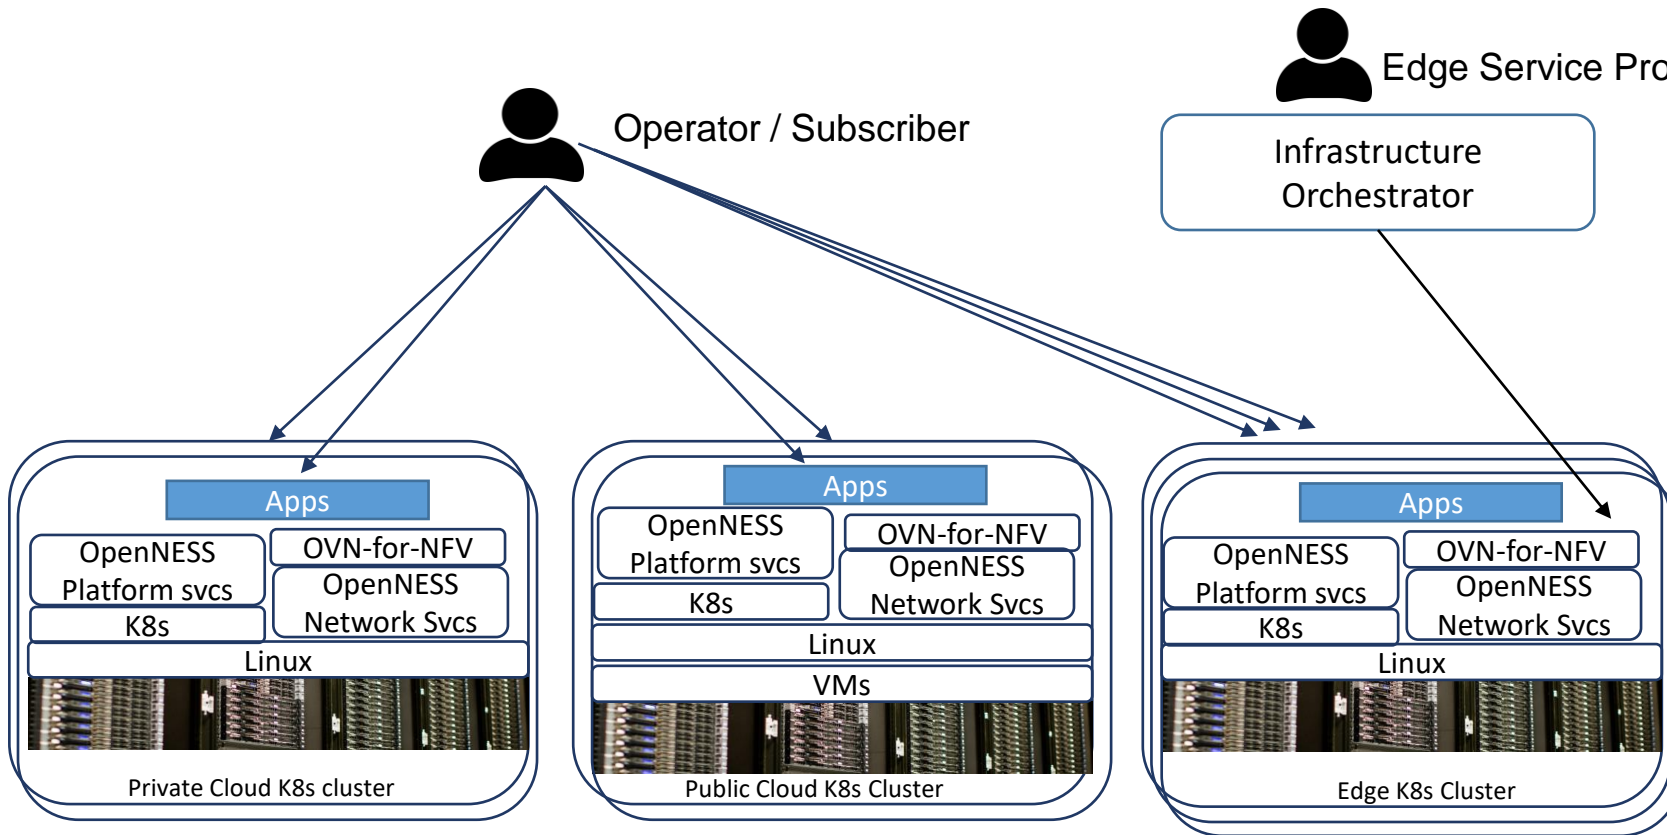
Edge Service Pro

Operator / Subscriber

Infrastructure Orchestrator

Apps

OpenNESS Platform svcs

OVN-for-NFV

OpenNESS Network Svcs

K8s

Linux

Private Cloud K8s cluster

Apps

OpenNESS Platform svcs

OVN-for-NFV

OpenNESS Network Svcs

K8s

Linux

VMs

Public Cloud K8s Cluster

Apps

OpenNESS Platform svcs

OVN-for-NFV

OpenNESS Network Svcs

K8s

Linux

Edge K8s Cluster